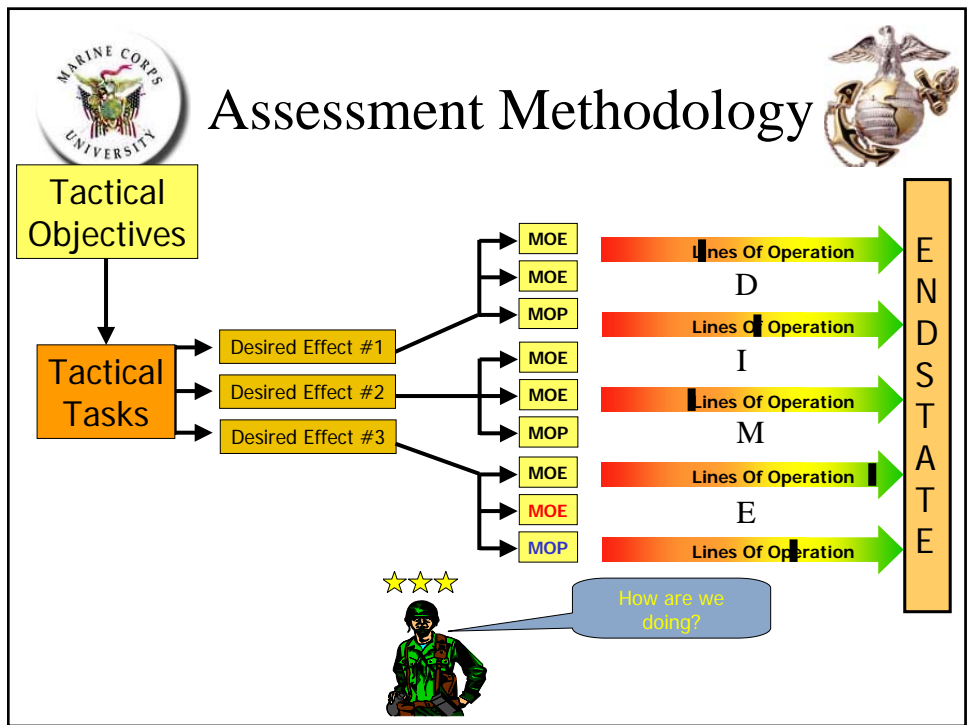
MARINE CORPS UNIVERSITY

Assessment Methodology

Tactical Objectives

Tactical Tasks

Desired Effect #1

Desired Effect #2

Desired Effect #3

MOE

MOE

MOP

MOE

MOE

MOP

MOE

MOE

MOP

Lines Of Operation

D

Lines Of Operation

I

Lines Of Operation

M

Lines Of Operation

E

Lines Of Operation

E N D S T A T E

How are we doing?